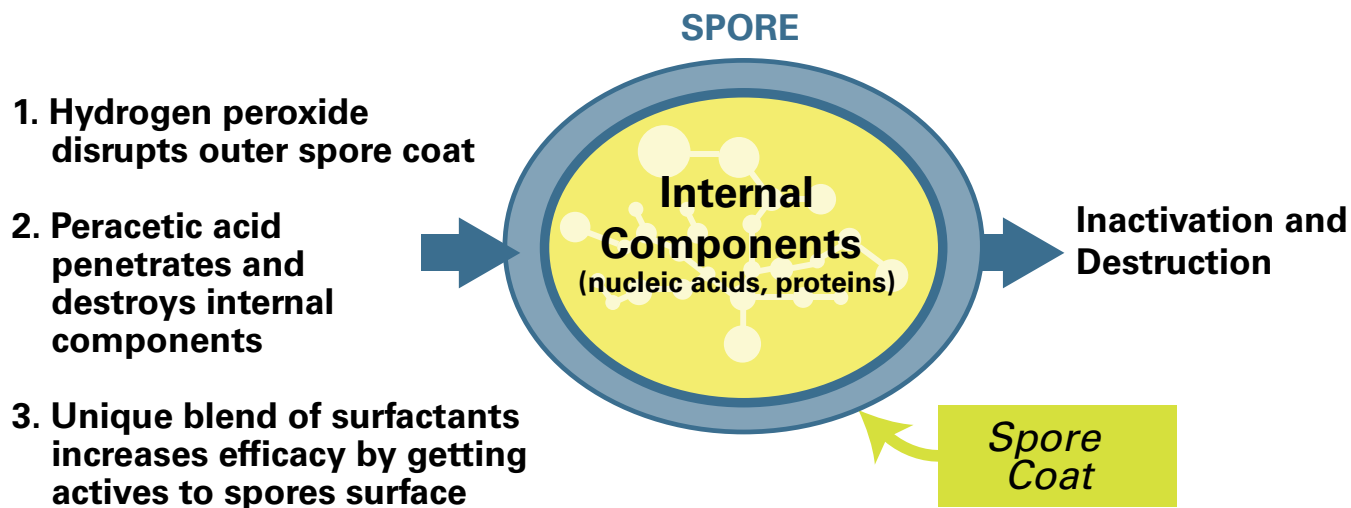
SPORE

1. Hydrogen peroxide disrupts outer spore coat

2. Peracetic acid penetrates and destroys internal components

3. Unique blend of surfactants increases efficacy by getting actives to spores surface

Internal Components
(nucleic acids, proteins)

Inactivation and Destruction

Spore Coat